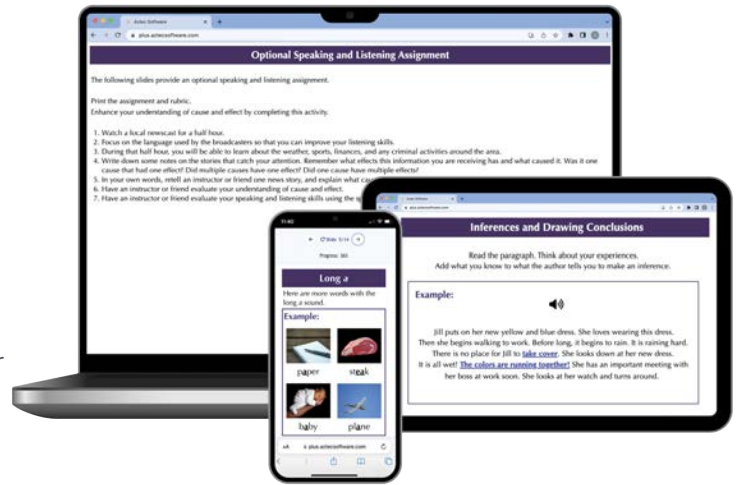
Aztec Software

plus.aztecsoftware.com

Optional Speaking and Listening Assignment

The following slides provide an optional speaking and listening assignment.

Print the assignment and rubric.
Enhance your understanding of cause and effect by completing this activity.

1. Watch a local newscast for a half hour.
2. Focus on the language used by the broadcasters so that you can improve your listening skills.
3. During that half hour, you will be able to learn about the weather, sports, finances, and any criminal activities around the area.
4. Write down some notes on the stories that catch your attention. Remember what effects this information you are receiving has and what caused it. Was it one cause that had one effect? Did multiple causes have one effect? Did one cause have multiple effects?
5. In your own words, retell an instructor or friend one news story, and explain what cau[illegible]
6. Have an instructor or friend evaluate your understanding of cause and effect.
7. Have an instructor or friend evaluate your speaking and listening skills using the s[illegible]

Inferences and Drawing Conclusions

Read the paragraph. Think about your experiences.
Add what you know to what the author tells you to make an inference.

Example:

Jill puts on her new yellow and blue dress. She loves wearing this dress. Then she begins walking to work. Before long, it begins to rain. It is raining hard. There is no place for Jill to take cover. She looks down at her new dress. It is all wet! The colors are running together! She has an important meeting with her boss at work soon. She looks at her watch and turns around.

Slide 3/14

Progress: 36%

Long a

Here are more words with the long a sound.

Example:

paper steak

baby plane

plus.aztecsoftware.com